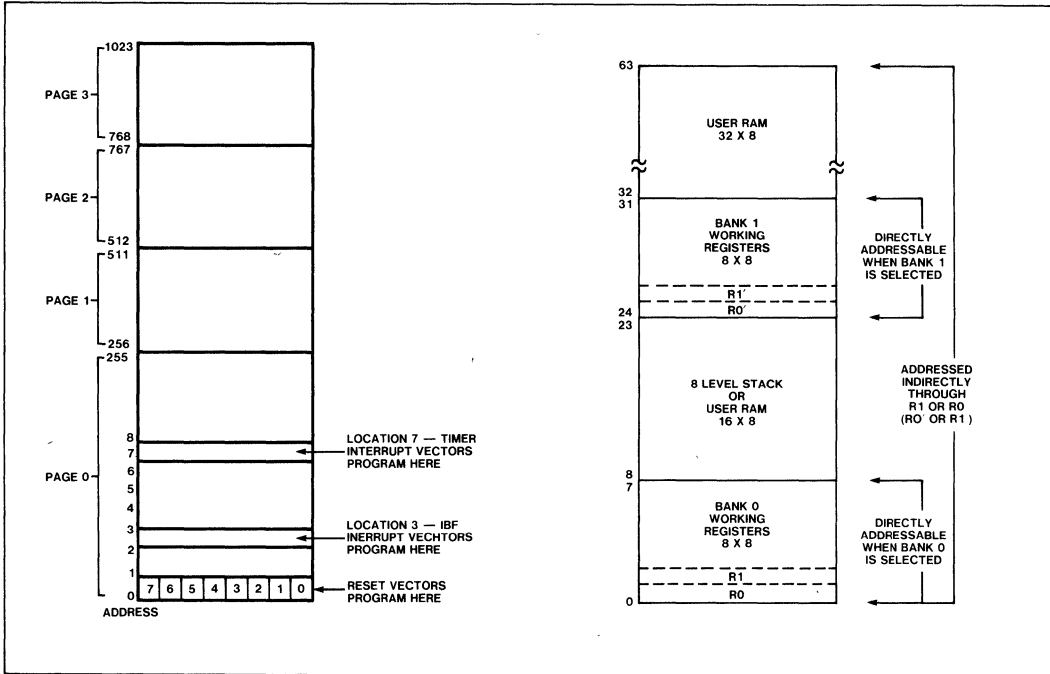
1023

PAGE 3

768

767

PAGE 2

512

511

PAGE 1

256

255

PAGE 0

8

7

6

5

4

3

2

1

0

| 7 | 6 | 5 | 4 | 3 | 2 | 1 | 0 |
|---|---|---|---|---|---|---|---|

ADDRESS

LOCATION 7 — TIMER INTERRUPT VECTORS PROGRAM HERE

LOCATION 3 — IBF INERRUPT VECHTORS PROGRAM HERE

RESET VECTORS PROGRAM HERE

63

USER RAM 32 X 8

32

31

BANK 1 WORKING REGISTERS 8 X 8

R1′

24

R0′

23

8 LEVEL STACK OR USER RAM 16 X 8

8

7

BANK 0 WORKING REGISTERS 8 X 8

R1

0

R0

DIRECTLY ADDRESSABLE WHEN BANK 1 IS SELECTED

ADDRESSED INDIRECTLY THROUGH R1 OR R0 (R0′ OR R1′)

DIRECTLY ADDRESSABLE WHEN BANK 0 IS SELECTED